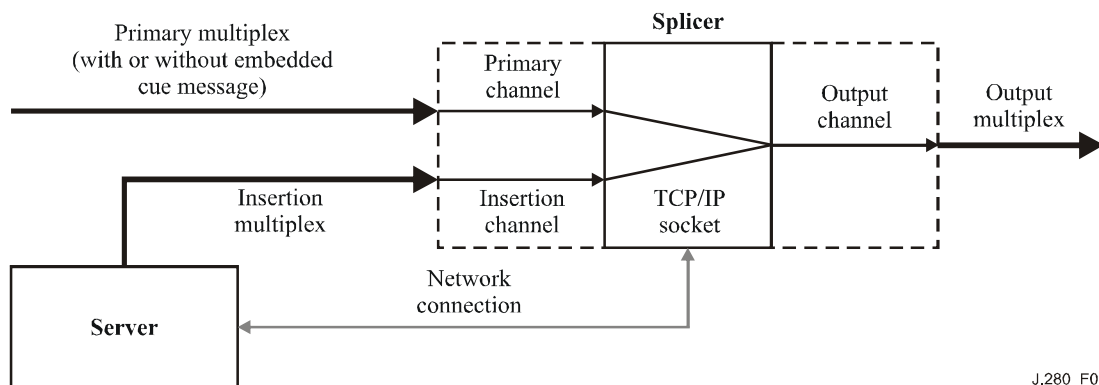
Primary multiplex (with or without embedded cue message)

Splicer

Primary channel

Output channel

Output multiplex

Insertion multiplex

Insertion channel

TCP/IP socket

Network connection

Server

J.280 F0